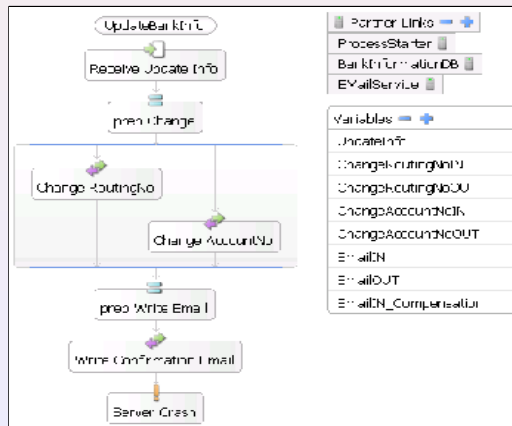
UpdateBankInfo

Receive Update Info

prep Change

Change RoutingNo

Change AccountNo

prep Write Email

Write Confirmation Email

Server Crash

Partner Links

ProcessStarter

BankInformationDB

EMailService

Variables

UpdateInfo

ChangeRoutingNoIN

ChangeRoutingNoOUT

ChangeAccountNoIN

ChangeAccountNoOUT

EmailIN

EmailOUT

EmailIN_Compensation